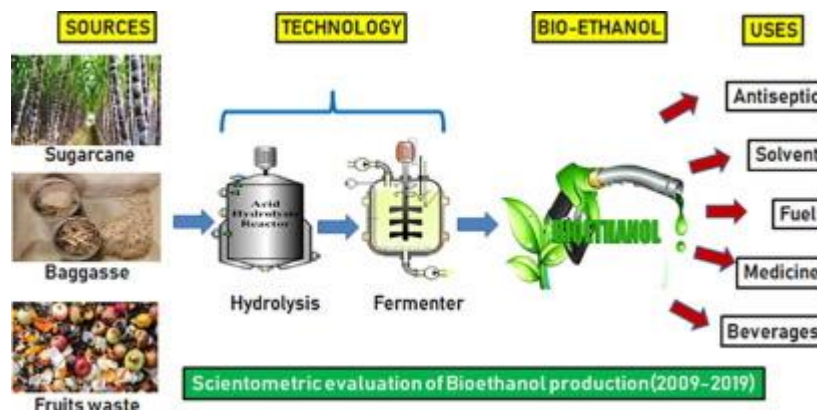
SOURCES

TECHNOLOGY

BIO-ETHANOL

USES

Sugarcane

Baggasse

Fruits waste

Acid Hydrolysis Reactor

Hydrolysis

Fermenter

BIOETHANOL

Antiseptic

Solvent

Fuel

Medicine

Beverages

Scientometric evaluation of Bioethanol production (2009-2019)